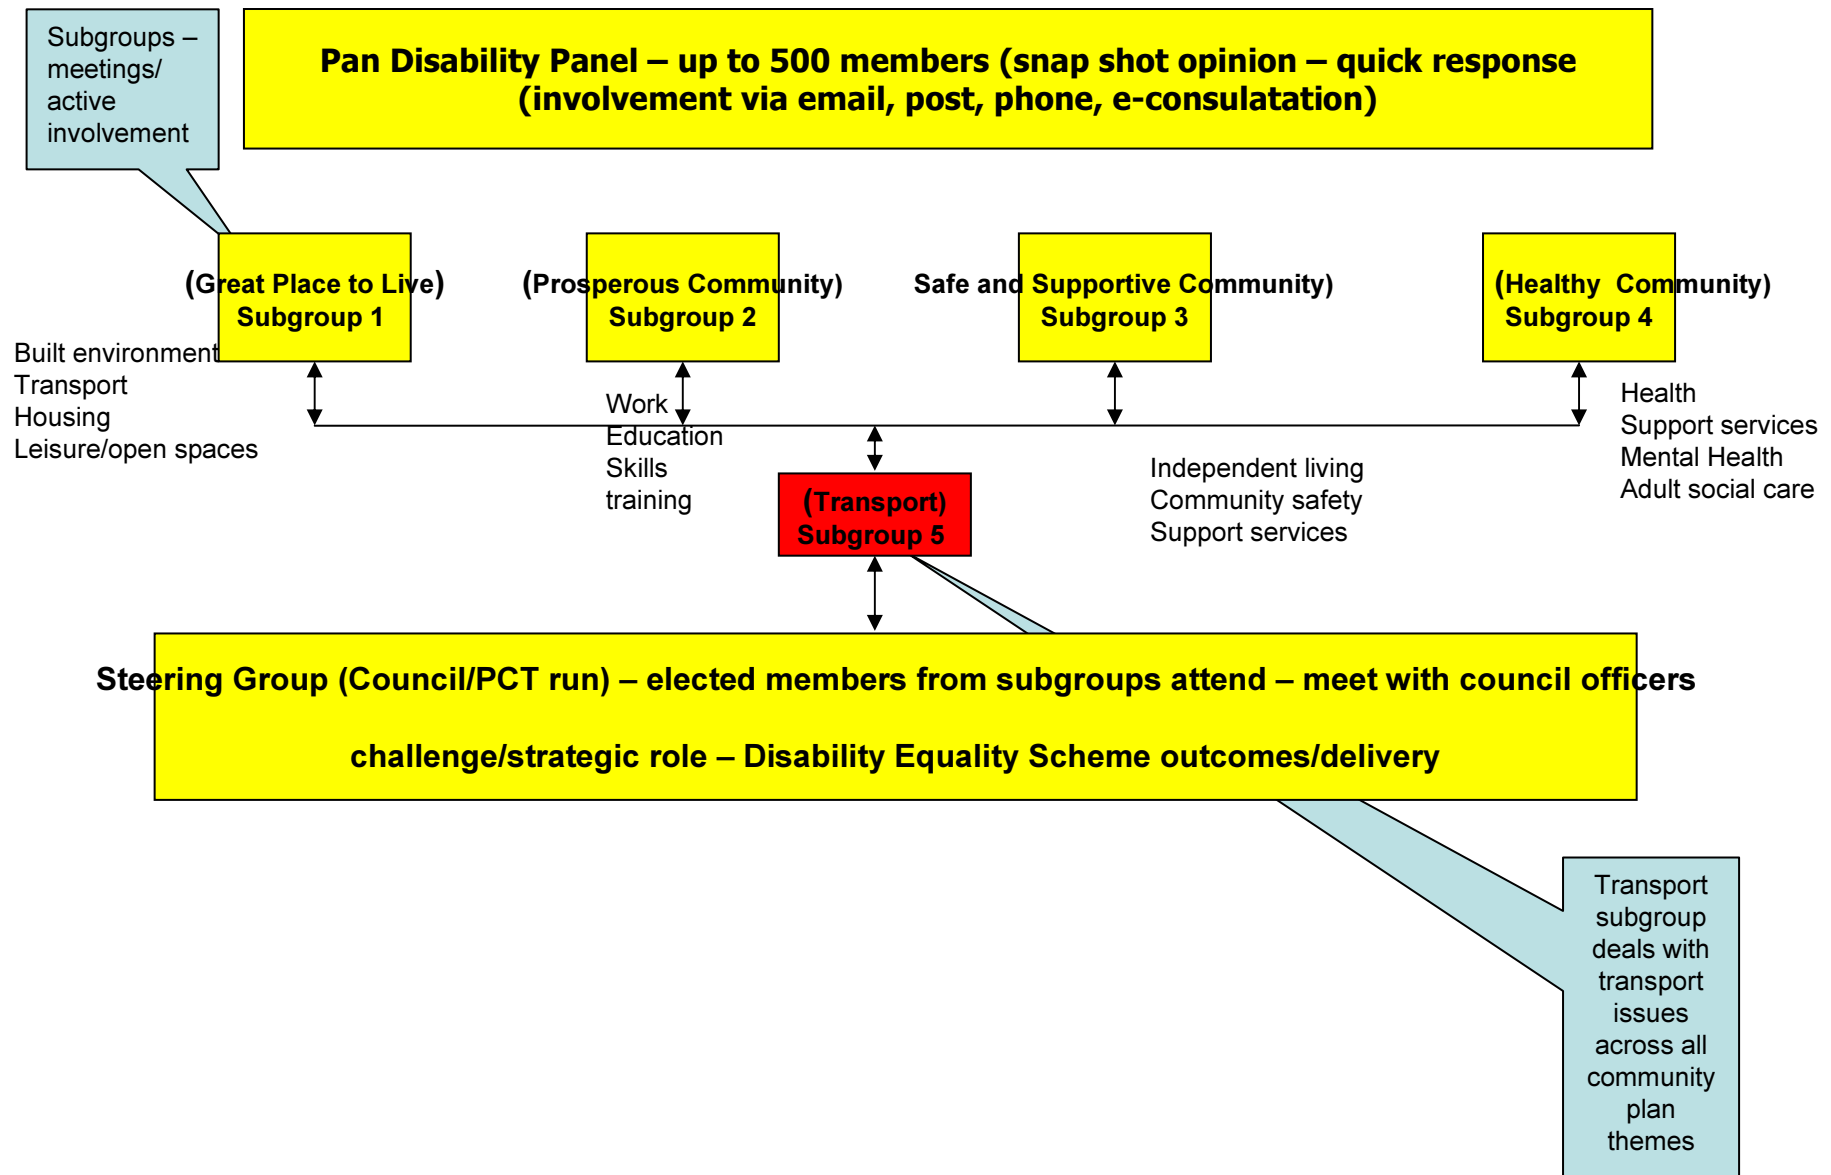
Subgroups – meetings/ active involvement

Pan Disability Panel – up to 500 members (snap shot opinion – quick response (involvement via email, post, phone, e-consulatation)

(Great Place to Live) Subgroup 1

Built environment
Transport
Housing
Leisure/open spaces

(Prosperous Community) Subgroup 2

Work
Education
Skills
training

Safe and Supportive Community) Subgroup 3

Independent living
Community safety
Support services

(Healthy Community) Subgroup 4

Health
Support services
Mental Health
Adult social care

(Transport) Subgroup 5

Steering Group (Council/PCT run) – elected members from subgroups attend – meet with council officers

challenge/strategic role – Disability Equality Scheme outcomes/delivery

Transport subgroup deals with transport issues across all community plan themes